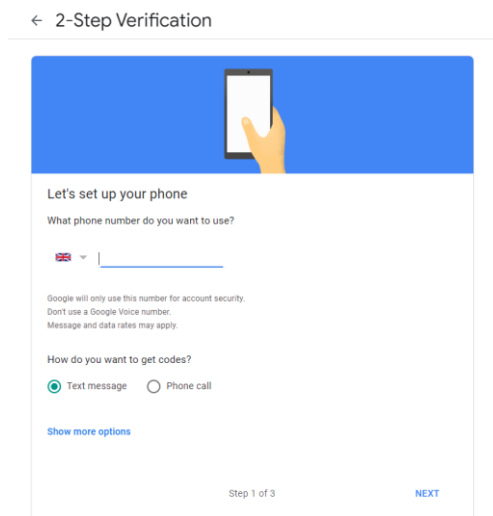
← 2-Step Verification

Let's set up your phone

What phone number do you want to use?

Google will only use this number for account security.
Don't use a Google Voice number.
Message and data rates may apply.

How do you want to get codes?

Text message
Phone call

Show more options

Step 1 of 3

NEXT